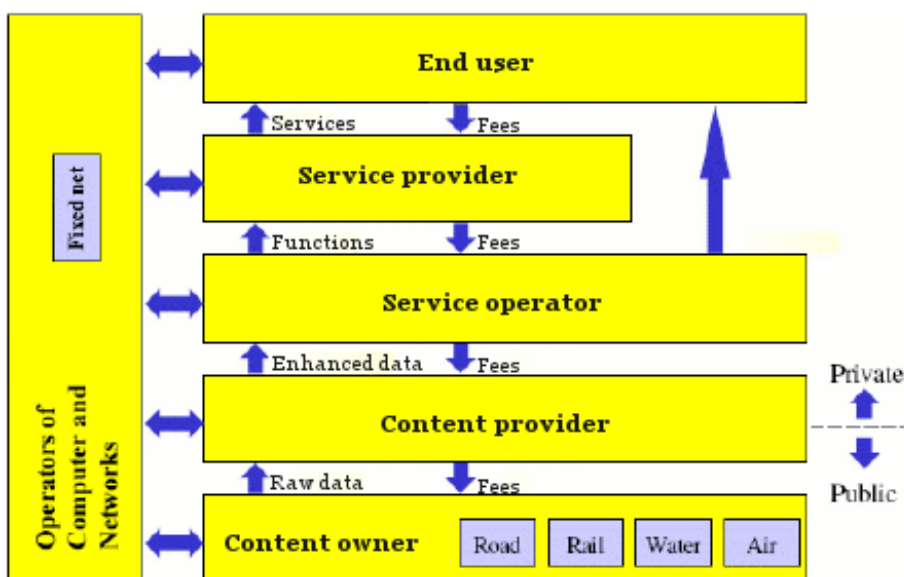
Operators of Computer and Networks

Fixed net

End user

Services

Fees

Service provider

Functions

Fees

Service operator

Enhanced data

Fees

Content provider

Raw data

Fees

Content owner

Road

Rail

Water

Air

Private

Public